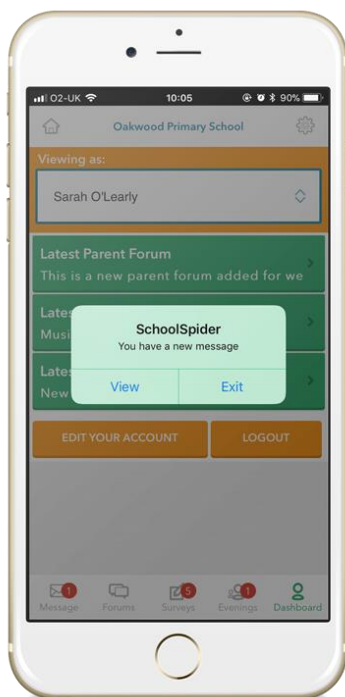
O2-UK 10:05 90%

Oakwood Primary School

Viewing as:

Sarah O'Learly

Latest Parent Forum
This is a new parent forum added for we

Lates
Musi

Lates
New

SchoolSpider
You have a new message

View Exit

EDIT YOUR ACCOUNT LOGOUT

1 Message Forums 5 Surveys 1 Evenings Dashboard